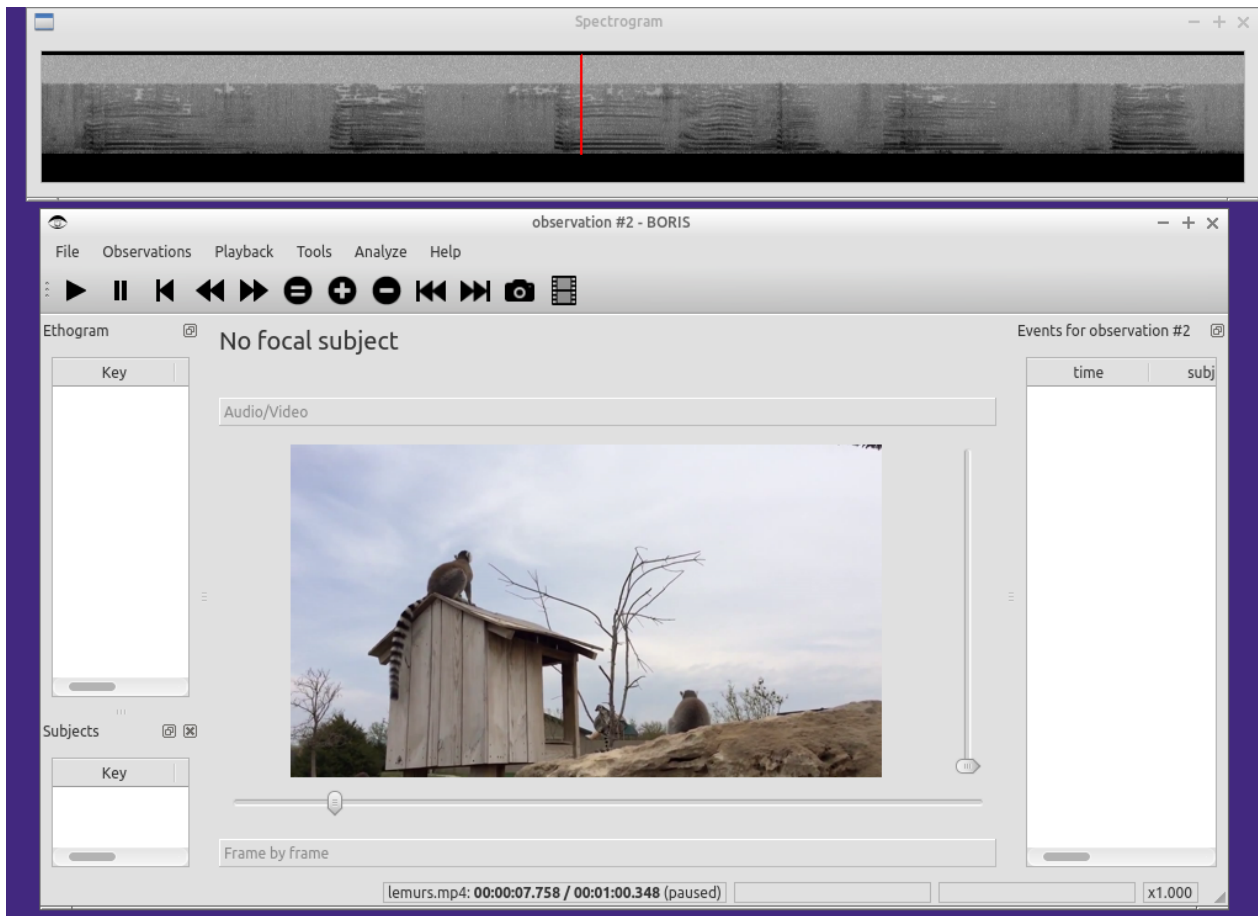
Spectrogram

observation #2 - BORIS

File Observations Playback Tools Analyze Help

Ethogram

Key

Subjects

Key

No focal subject

Audio/Video

Frame by frame

Events for observation #2

| time | subj |
|---|---|

lemurs.mp4: **00:00:07.758 / 00:01:00.348** (paused)

x1.000